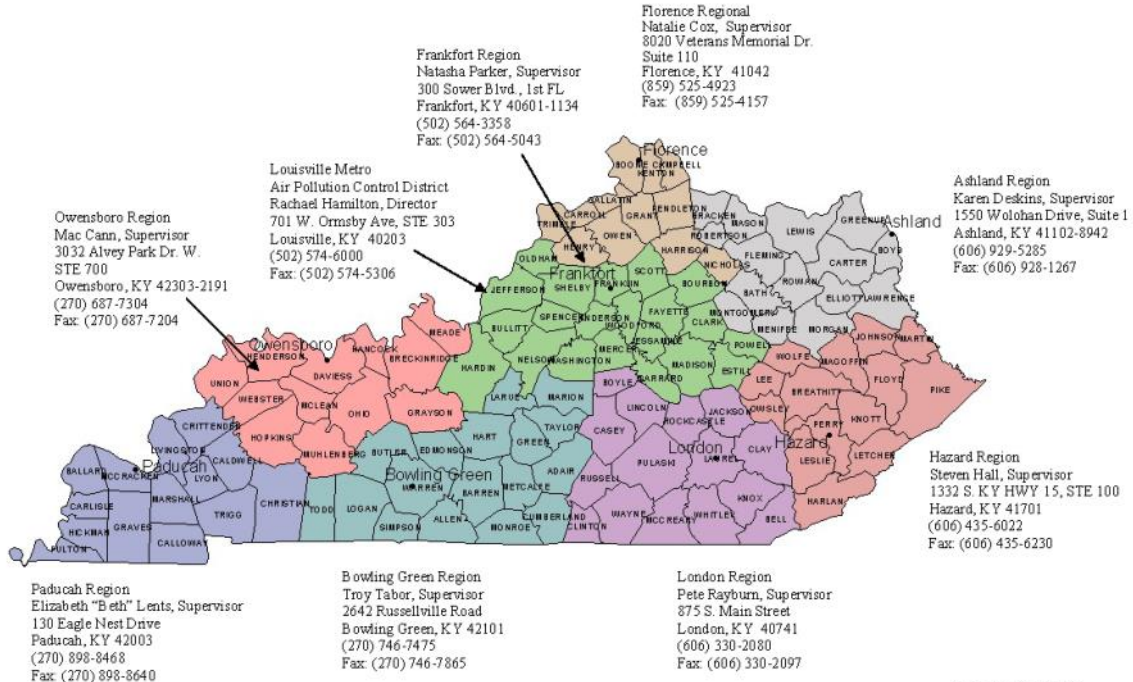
Florence Regional
Natalie Cox, Supervisor
8020 Veterans Memorial Dr.
Suite 110
Florence, KY 41042
(859) 525-4923
Fax: (859) 525-4157

Frankfort Region
Natasha Parker, Supervisor
300 Sower Blvd., 1st FL
Frankfort, KY 40601-1134
(502) 564-3358
Fax: (502) 564-5043

Louisville Metro
Air Pollution Control District
Rachael Hamilton, Director
701 W. Ormsby Ave, STE 303
Louisville, KY 40203
(502) 574-6000
Fax: (502) 574-5306

Owensboro Region
Mac Cann, Supervisor
3032 Alvey Park Dr. W.
STE 700
Owensboro, KY 42303-2191
(270) 687-7304
Fax: (270) 687-7204

Ashland Region
Karen Deskins, Supervisor
1550 Wolohan Drive, Suite 1
Ashland, KY 41102-8942
(606) 929-5285
Fax: (606) 928-1267

Florence
BOONE CAMPBELL
KENTON
GALLATIN
CARROLL
GRANT
PENDLETON
TRIMBLE
OWEN
HENRY
BRACKEN
MASON
ROBERTSON
HARRISON
GREENUP
Ashland
LEWIS
BOYD
FLEMING
CARTER
ROWAN
ELLIOTT
LAWRENCE
NICHOLAS
BATH
MONTGOMERY
MENIFEE
MORGAN
JOHNSON
MARTIN
OLDHAM
Frankfort
SCOTT
JEFFERSON
SHELBY
FRANKLIN
BOURBON
SPENCER
ANDERSON
WOODFORD
FAYETTE
CLARK
BULLITT
JESSAMINE
POWELL
NELSON
WASHINGTON
MERCER
MADISON
ESTILL
WOLFE
MAGOFFIN
FLOYD
PIKE
Owensboro
HENDERSON
HANCOCK
MEADE
DAVIESS
BRECKINRIDGE
UNION
WEBSTER
MCLEAN
OHIO
HARDIN
LARUE
MARION
BOYLE
GARRARD
LEE
BREATHITT
KNOTT
HOPKINS
GRAYSON
LINCOLN
ROCKCASTLE
JACKSON
OWSLEY
PERRY
CRITTENDEN
LIVINGSTON
CALDWELL
MUHLENBERG
BUTLER
EDMONSON
HART
GREEN
TAYLOR
CASEY
London
CLAY
Hazard
LESLIE
LETCHER
BALLARD
MCCRACKEN
Paducah
LYON
Bowling Green
ADAIR
PULASKI
LAUREL
CARLISLE
MARSHALL
CHRISTIAN
WARREN
BARREN
METCALFE
RUSSELL
KNOX
HARLAN
HICKMAN
GRAVES
TRIGG
TODD
LOGAN
SIMPSON
ALLEN
MONROE
CUMBERLAND
CLINTON
WAYNE
MCCREARY
WHITLEY
BELL
FULTON
CALLOWAY

Hazard Region
Steven Hall, Supervisor
1332 S. KY HWY 15, STE 100
Hazard, KY 41701
(606) 435-6022
Fax: (606) 435-6230

Paducah Region
Elizabeth "Beth" Lents, Supervisor
130 Eagle Nest Drive
Paducah, KY 42003
(270) 898-8468
Fax: (270) 898-8640

Bowling Green Region
Troy Tabor, Supervisor
2642 Russellville Road
Bowling Green, KY 42101
(270) 746-7475
Fax: (270) 746-7865

London Region
Pete Rayburn, Supervisor
875 S. Main Street
London, KY 40741
(606) 330-2080
Fax: (606) 330-2097